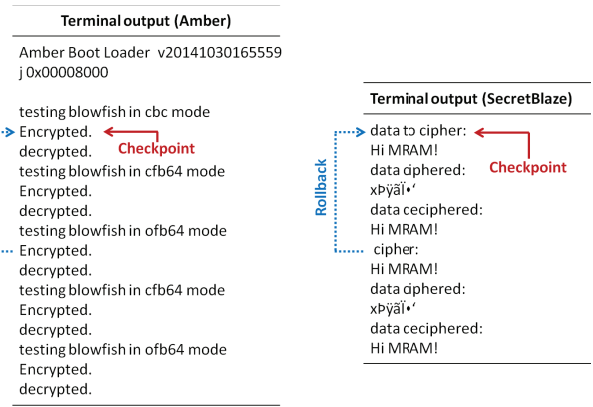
Terminal output (Amber)

Amber Boot Loader v20141030165559
j 0x00008000

testing blowfish in cbc mode
Encrypted.
decrypted.
testing blowfish in cfb64 mode
Encrypted.
decrypted.
testing blowfish in ofb64 mode
Encrypted.
decrypted.
testing blowfish in cfb64 mode
Encrypted.
decrypted.
testing blowfish in ofb64 mode
Encrypted.
decrypted.

Checkpoint

Terminal output (SecretBlaze)

data to cipher:
Hi MRAM!
data ciphered:
xÞÿãÏ•'
data deciphered:
Hi MRAM!
cipher:
Hi MRAM!
data ciphered:
xÞÿãÏ•'
data deciphered:
Hi MRAM!

Checkpoint

Rollback